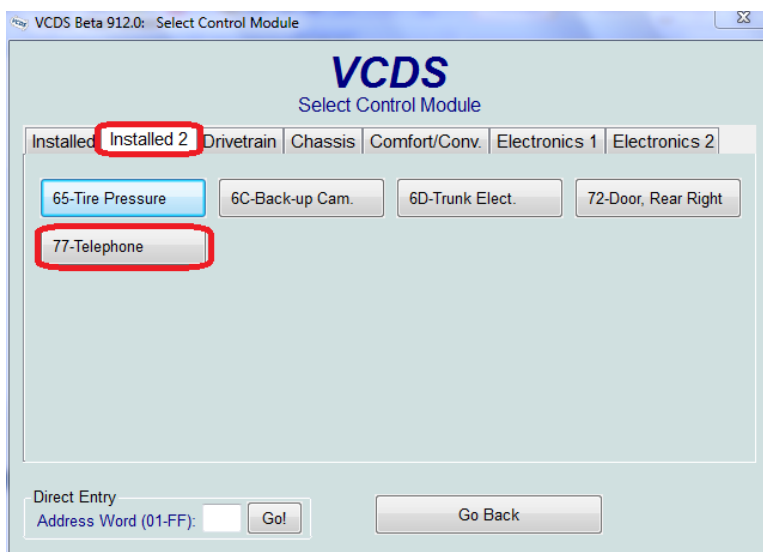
VCDS Beta 912.0: Select Control Module

VCDS
Select Control Module

Installed | Installed 2 | Drivetrain | Chassis | Comfort/Conv. | Electronics 1 | Electronics 2

65-Tire Pressure
6C-Back-up Cam.
6D-Trunk Elect.
72-Door, Rear Right
77-Telephone

Direct Entry
Address Word (01-FF):
Go!

Go Back